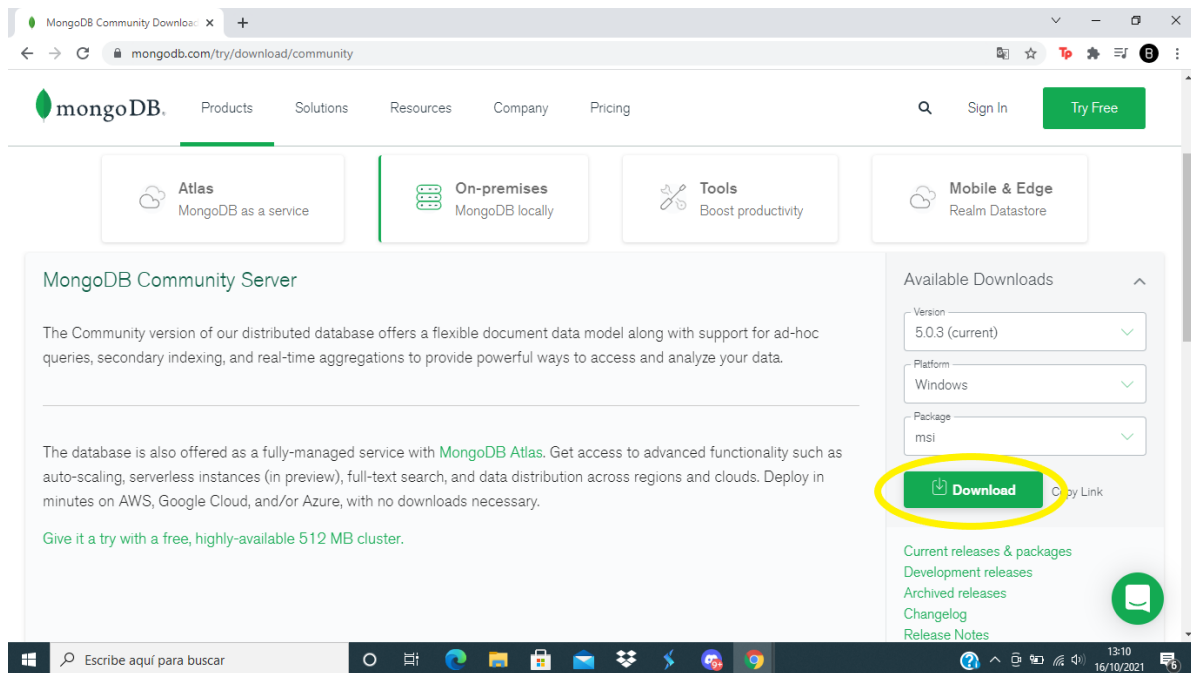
MongoDB Community Downloa
mongodb.com/try/download/community

mongoDB. Products Solutions Resources Company Pricing Sign In Try Free

Atlas
MongoDB as a service

On-premises
MongoDB locally

Tools
Boost productivity

Mobile & Edge
Realm Datastore

MongoDB Community Server

The Community version of our distributed database offers a flexible document data model along with support for ad-hoc queries, secondary indexing, and real-time aggregations to provide powerful ways to access and analyze your data.

The database is also offered as a fully-managed service with MongoDB Atlas. Get access to advanced functionality such as auto-scaling, serverless instances (in preview), full-text search, and data distribution across regions and clouds. Deploy in minutes on AWS, Google Cloud, and/or Azure, with no downloads necessary.

Give it a try with a free, highly-available 512 MB cluster.

Available Downloads

Version
5.0.3 (current)

Platform
Windows

Package
msi

Download
Copy Link

Current releases & packages
Development releases
Archived releases
Changelog
Release Notes

Escribe aquí para buscar
13:10
16/10/2021